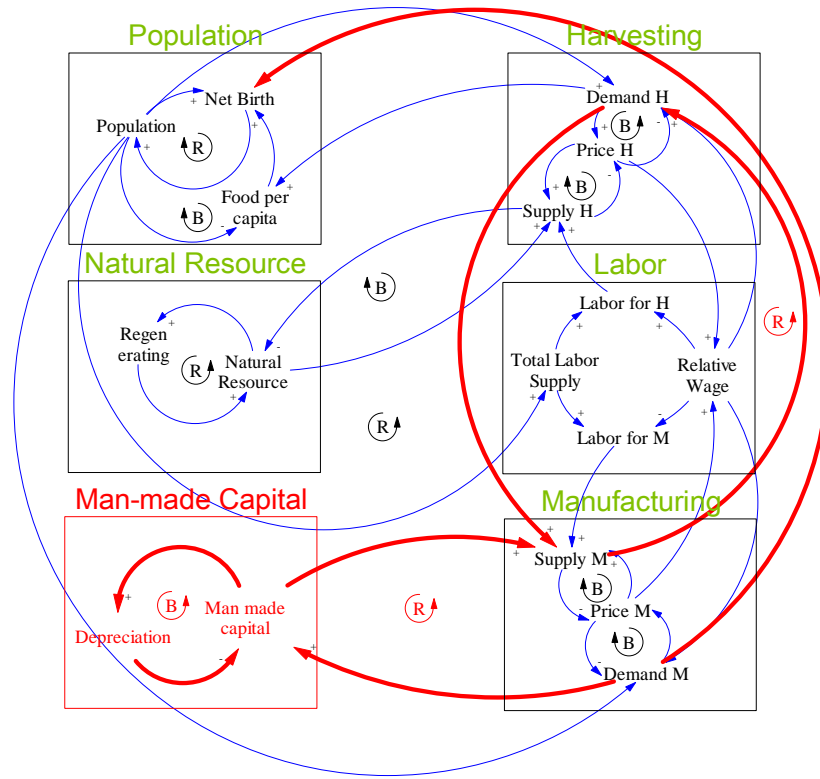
Population

Net Birth

Population

R

B

Food per capita

Harvesting

Demand H

B

Price H

B

Supply H

Natural Resource

B

Regen erating

R

Natural Resource

Labor

Labor for H

Total Labor Supply

Relative Wage

Labor for M

R

R

Man-made Capital

B

Depreciation

Man made capital

R

Manufacturing

Supply M

B

Price M

B

Demand M